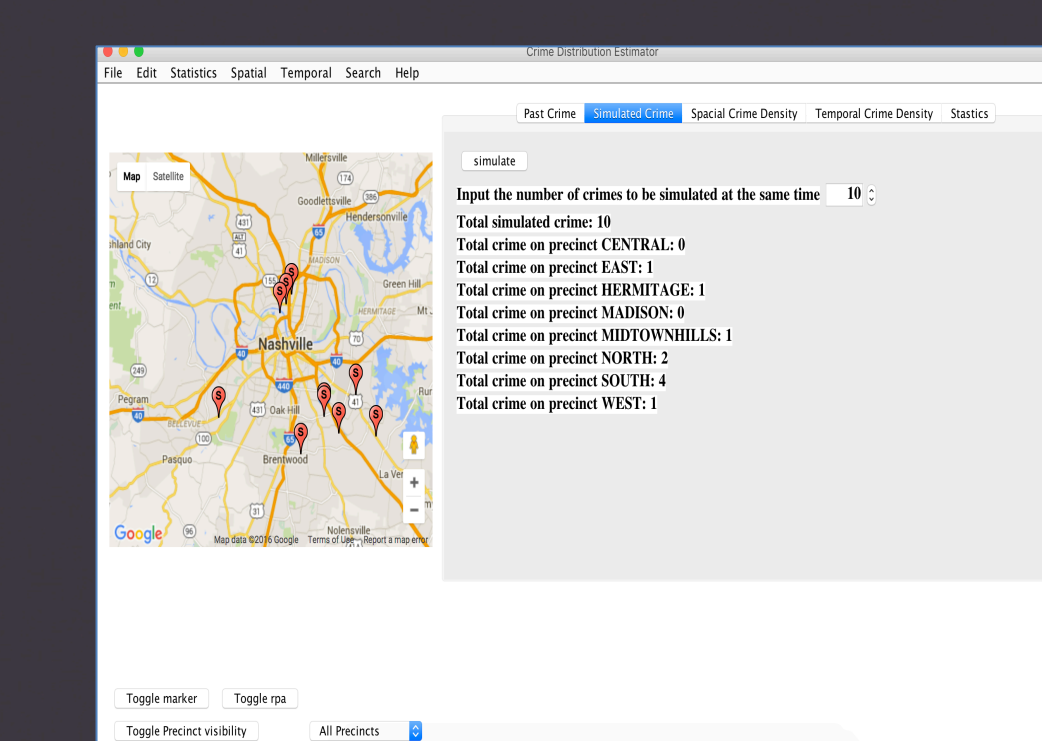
Crime Distribution Estimator

File Edit Statistics Spatial Temporal Search Help

Past Crime | Simulated Crime | Spacial Crime Density | Temporal Crime Density | Stastics

Map Satellite

Millersville
174
Goodlettsville 386
Hendersonville
431
31W
41
65
shland City
MADISON
12
155
Green Hill
ent
HERMITAGE
70
40
Nashville
40
249
440
41
Pegram
431 Oak Hill
Ru
40
BELLEVUE
100
65
Pasquo
Brentwood
La Ver
31
Google
96
Map data ©2016 Google Terms of Use Report a map error
Nolensville

simulate

Input the number of crimes to be simulated at the same time 10

Total simulated crime: 10
Total crime on precinct CENTRAL: 0
Total crime on precinct EAST: 1
Total crime on precinct HERMITAGE: 1
Total crime on precinct MADISON: 0
Total crime on precinct MIDTOWNHILLS: 1
Total crime on precinct NORTH: 2
Total crime on precinct SOUTH: 4
Total crime on precinct WEST: 1

Toggle marker
Toggle rpa
Toggle Precinct visibility
All Precincts